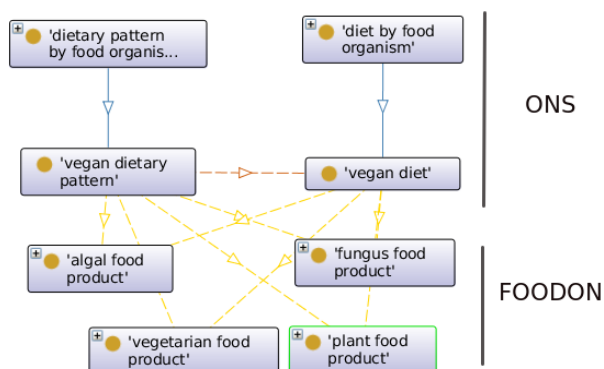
'dietary pattern by food organis...

'diet by food organism'

ONS

'vegan dietary pattern'

'vegan diet'

'algal food product'

'fungus food product'

FOODON

'vegetarian food product'

'plant food product'